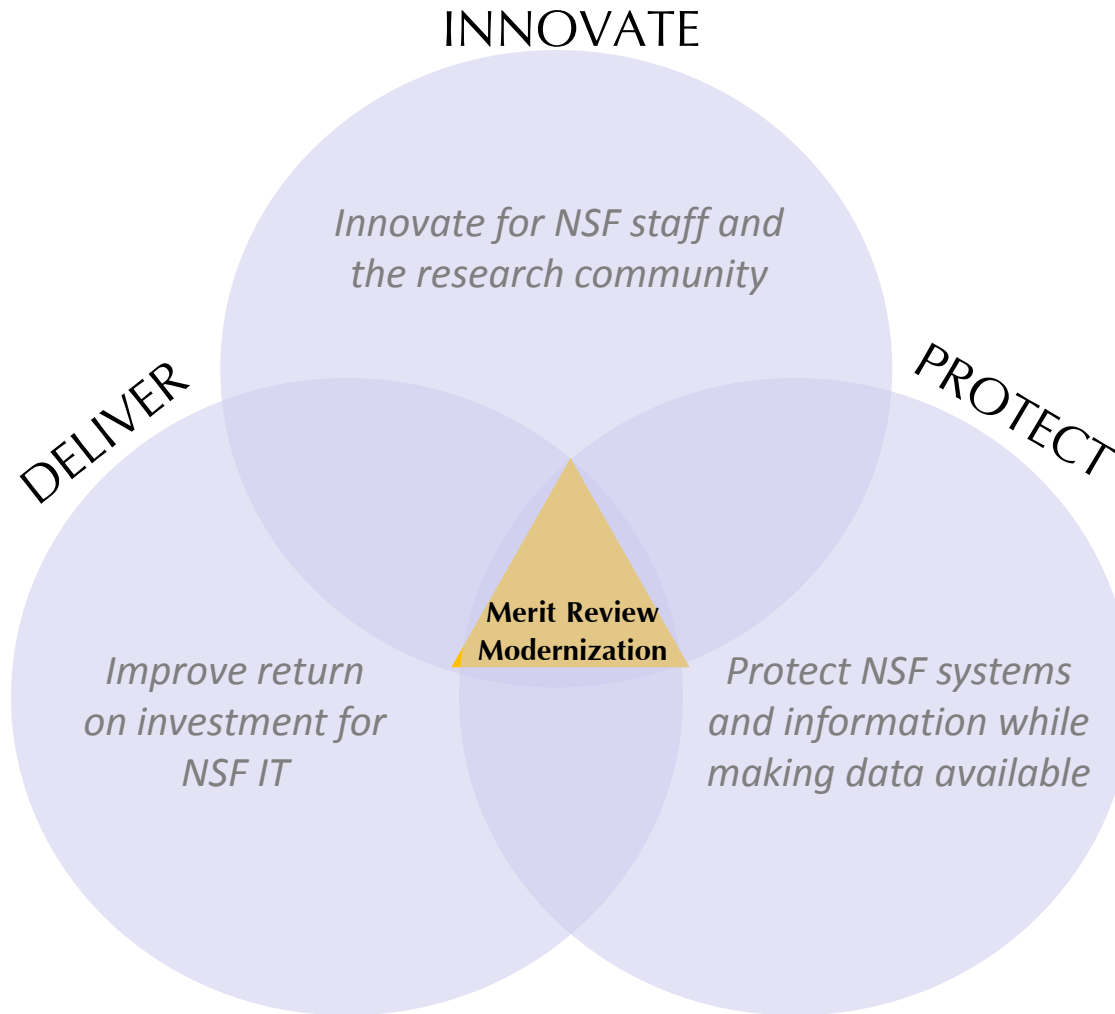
INNOVATE

Innovate for NSF staff and the research community

DELIVER

PROTECT

Merit Review Modernization

Improve return on investment for NSF IT

Protect NSF systems and information while making data available